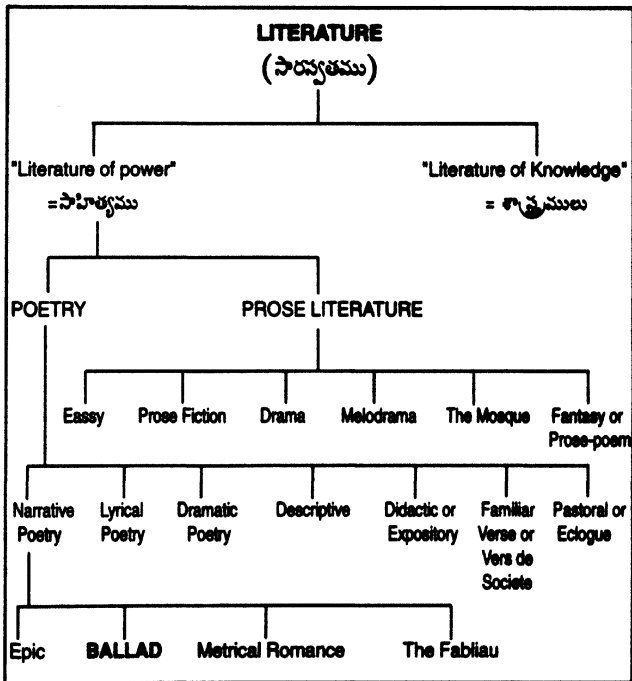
LITERATURE
(పారుష్యతము)

"Literature of power"
=సాహిత్యము

"Literature of Knowledge"
= శాస్త్రములు

POETRY

PROSE LITERATURE

Eassy

Prose Fiction

Drama

Melodrama

The Mosque

Fantasy or Prose-poem

Narrative Poetry

Lyrical Poetry

Dramatic Poetry

Descriptive

Didactic or Expository

Familiar Verse or Vers de Societe

Pastoral or Eclogue

Epic

BALLAD

Metrical Romance

The Fabliau